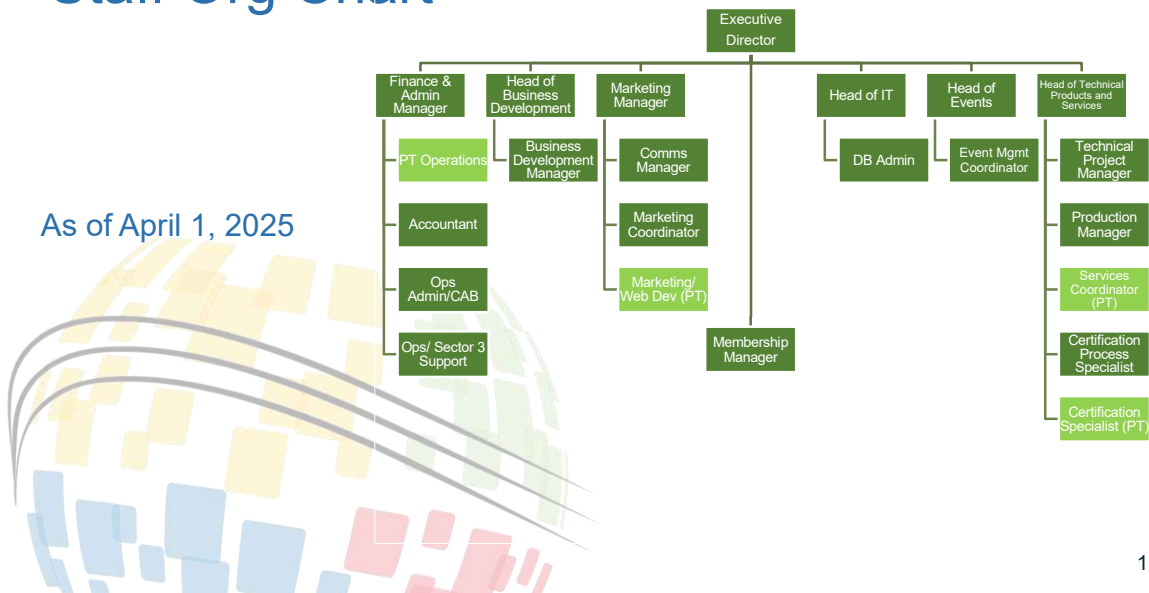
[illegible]

As of April 1, 2025

Executive Director

Finance & Admin Manager

PT Operations

Accountant

Ops Admin/CAB

Ops/ Sector 3 Support

Head of Business Development

Business Development Manager

Marketing Manager

Comms Manager

Marketing Coordinator

Marketing/ Web Dev (PT)

Membership Manager

Head of IT

DB Admin

Head of Events

Event Mgmt Coordinator

Head of Technical Products and Services

Technical Project Manager

Production Manager

Services Coordinator (PT)

Certification Process Specialist

Certification Specialist (PT)

1